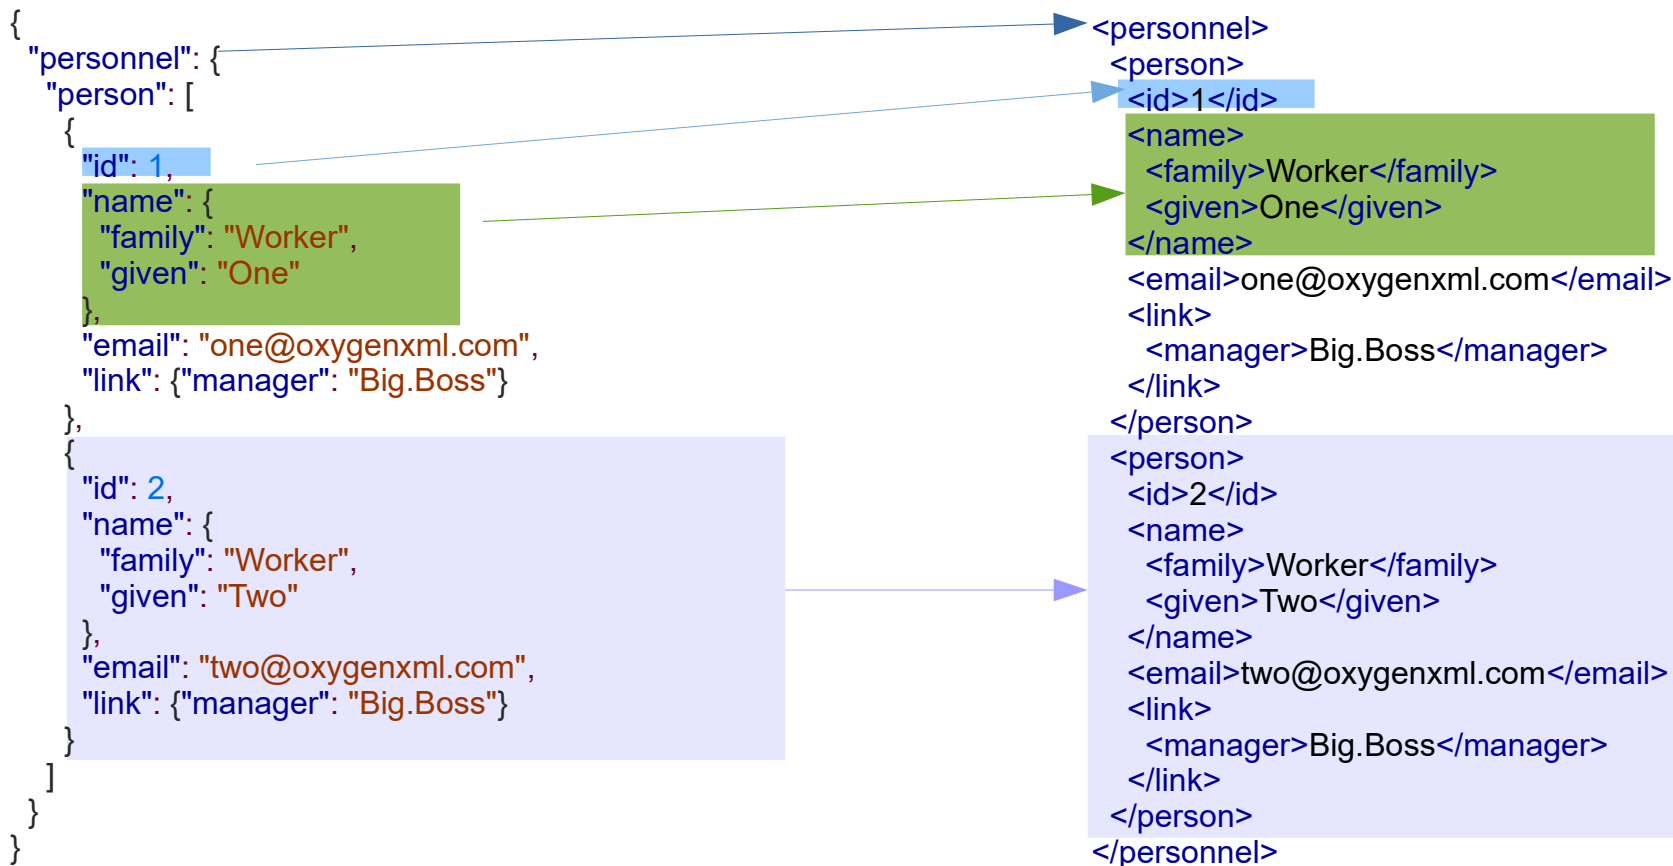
{
"personnel": {
"person": [
{
"id": 1,
"name": {
"family": "Worker",
"given": "One"
},
"email": "one@oxygenxml.com",
"link": {"manager": "Big.Boss"}
},
{
"id": 2,
"name": {
"family": "Worker",
"given": "Two"
},
"email": "two@oxygenxml.com",
"link": {"manager": "Big.Boss"}
}
]
}
}

<personnel>
<person>
<id>1</id>
<name>
<family>Worker</family>
<given>One</given>
</name>
<email>one@oxygenxml.com</email>
<link>
<manager>Big.Boss</manager>
</link>
</person>
<person>
<id>2</id>
<name>
<family>Worker</family>
<given>Two</given>
</name>
<email>two@oxygenxml.com</email>
<link>
<manager>Big.Boss</manager>
</link>
</person>
</personnel>